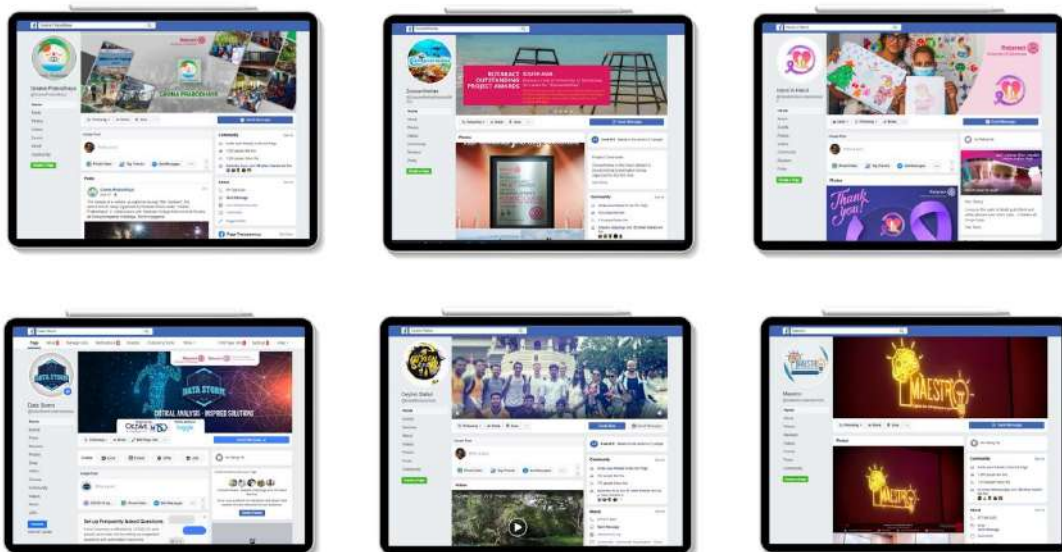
GRAMA PRABODHAYA

Grama Prabodhaya

ROTARACT OUTSTANDING PROJECT AWARDS

SOUTH ASIA

Thank you!

DATA STORM

CRITICAL ANALYSIS - INSPIRED SOLUTIONS

Data Storm

Set up Frequently Asked Questions

Ceylon Safari

MAESTRO

Maestro

Community

Photos

Videos

About